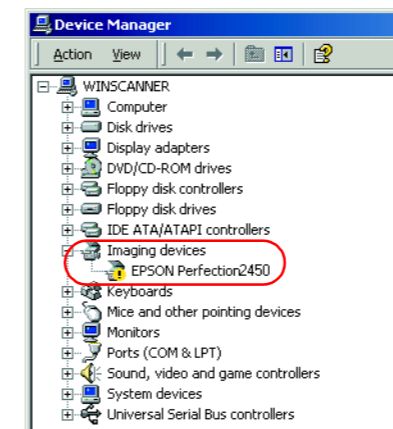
Device Manager

Action View

WINSCANNER
Computer
Disk drives
Display adapters
DVD/CD-ROM drives
Floppy disk controllers
Floppy disk drives
IDE ATA/ATAPI controllers
Imaging devices
EPSON Perfection2450
Keyboards
Mice and other pointing devices
Monitors
Ports (COM & LPT)
Sound, video and game controllers
System devices
Universal Serial Bus controllers